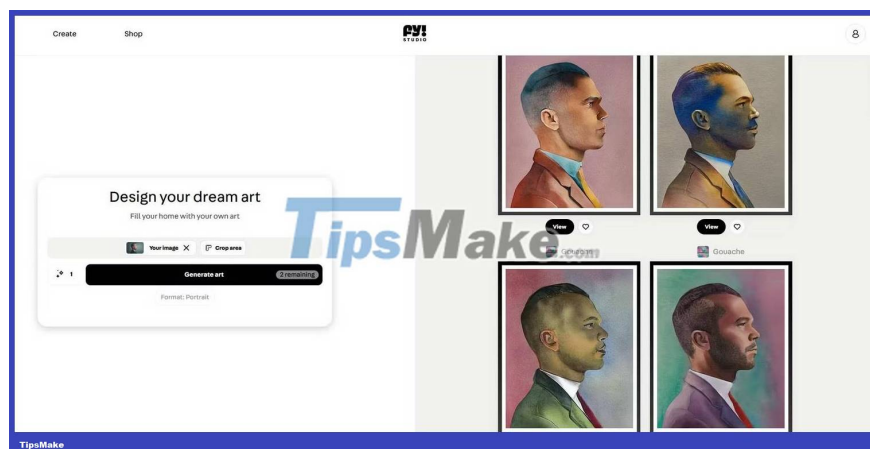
Create Shop

PY! STUDIO

Design your dream art

Fill your home with your own art

Your image ✕ Crop area

1 Generate art 2 remaining

Format: Portrait

View

View

Gouache

Gouache

TipsMake.com

TipsMake